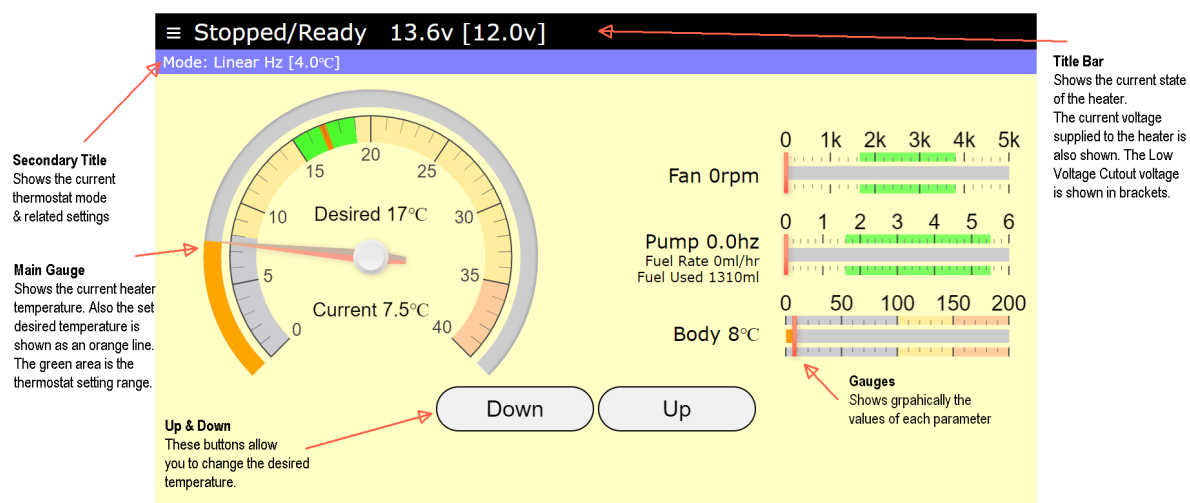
≡ Stopped/Ready 13.6v [12.0v]

Mode: Linear Hz [4.0℃]

Title Bar
Shows the current state of the heater.
The current voltage supplied to the heater is also shown. The Low Voltage Cutout voltage is shown in brackets.

Secondary Title
Shows the current thermostat mode & related settings

Main Gauge
Shows the current heater temperature. Also the set desired temperature is shown as an orange line. The green area is the thermostat setting range.

0
5
10
15
20
25
30
35
40

Desired 17℃

Current 7.5℃

0 1k 2k 3k 4k 5k

Fan 0rpm

0 1 2 3 4 5 6

Pump 0.0hz
Fuel Rate 0ml/hr
Fuel Used 1310ml

0 50 100 150 200

Body 8℃

Gauges
Shows grpahically the values of each parameter

Down

Up

Up & Down
These buttons allow you to change the desired temperature.